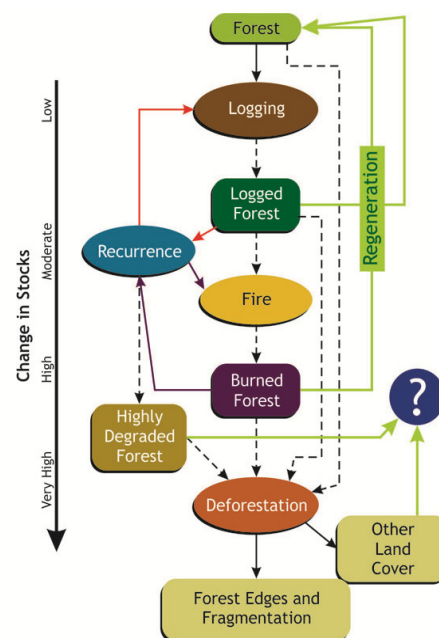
Forest

Logging

Logged Forest

Recurrence

Fire

Burned Forest

Highly Degraded Forest

Deforestation

Other Land Cover

Forest Edges and Fragmentation

Regeneration

?

Change in Stocks

Low

Moderate

High

Very High